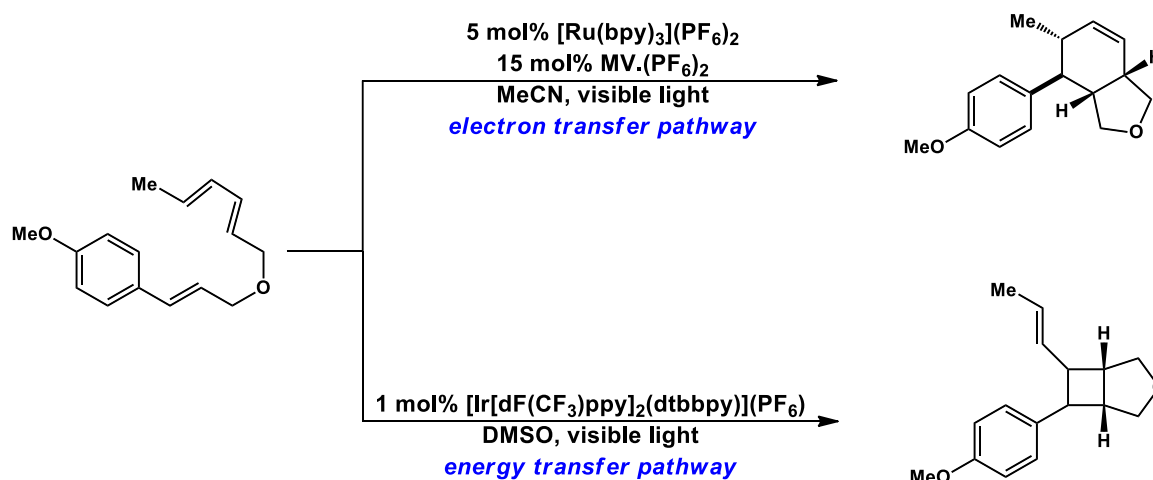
5 mol% $[Ru(bpy)_3](PF_6)_2$
15 mol% $MV.(PF_6)_2$
MeCN, visible light
electron transfer pathway

Me
MeO
H
O

Me
MeO
O

1 mol% $[Ir[dF(CF_3)ppy]_2(dtbbpy)](PF_6)$
DMSO, visible light
energy transfer pathway

Me
H
H
MeO